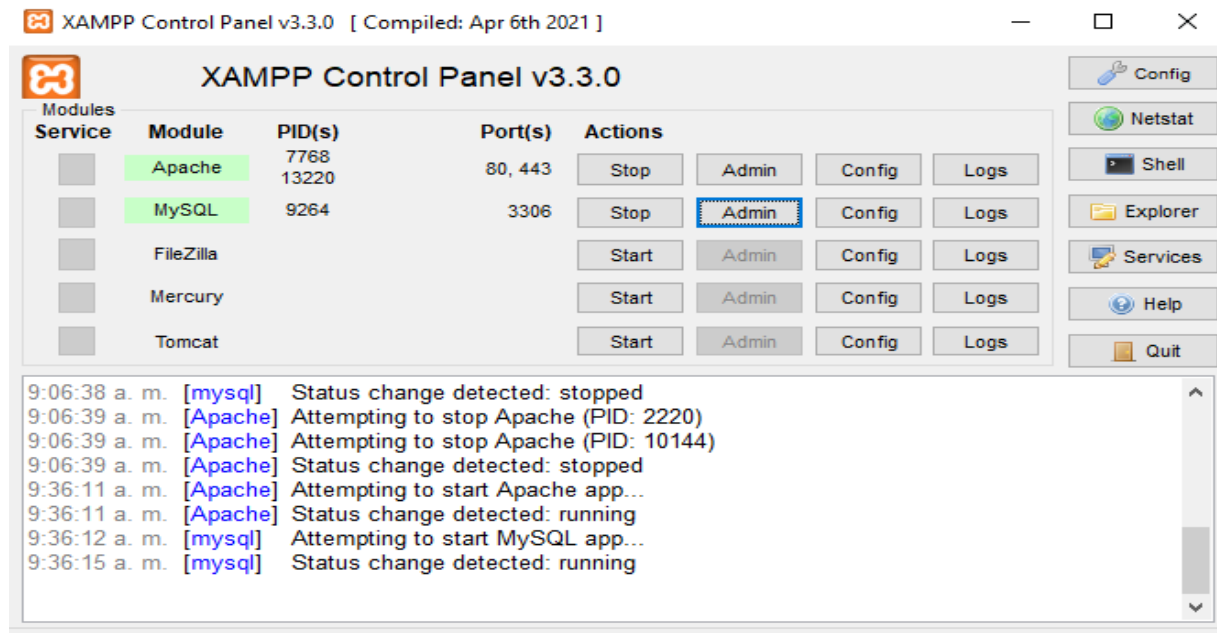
XAMPP Control Panel v3.3.0 [ Compiled: Apr 6th 2021 ]

XAMPP Control Panel v3.3.0

Config
Netstat
Shell
Explorer
Services
Help
Quit

Modules

| Service | Module | PID(s) | Port(s) | Actions | | | |
|---|---|---|---|---|---|---|---|
| | Apache | 7768 13220 | 80, 443 | Stop | Admin | Config | Logs |
| | MySQL | 9264 | 3306 | Stop | Admin | Config | Logs |
| | FileZilla | | | Start | Admin | Config | Logs |
| | Mercury | | | Start | Admin | Config | Logs |
| | Tomcat | | | Start | Admin | Config | Logs |

9:06:38 a. m. [mysql] Status change detected: stopped
9:06:39 a. m. [Apache] Attempting to stop Apache (PID: 2220)
9:06:39 a. m. [Apache] Attempting to stop Apache (PID: 10144)
9:06:39 a. m. [Apache] Status change detected: stopped
9:36:11 a. m. [Apache] Attempting to start Apache app...
9:36:11 a. m. [Apache] Status change detected: running
9:36:12 a. m. [mysql] Attempting to start MySQL app...
9:36:15 a. m. [mysql] Status change detected: running